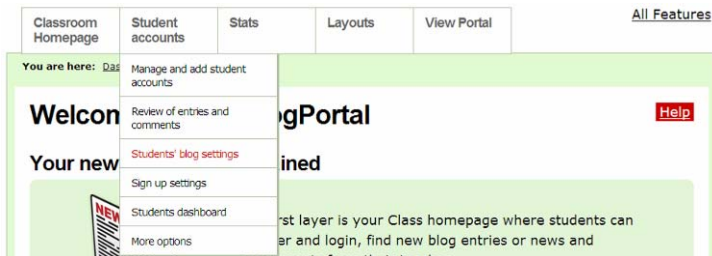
Classroom Homepage | Student accounts | Stats | Layouts | View Portal

All Features

You are here: Das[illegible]

Manage and add student accounts

Review of entries and comments

Students' blog settings

Sign up settings

Students dashboard

More options

Welco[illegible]ogPortal

Help

Your new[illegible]ined

NEW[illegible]

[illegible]rst layer is your Class homepage where students can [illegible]er and login, find new blog entries or news and